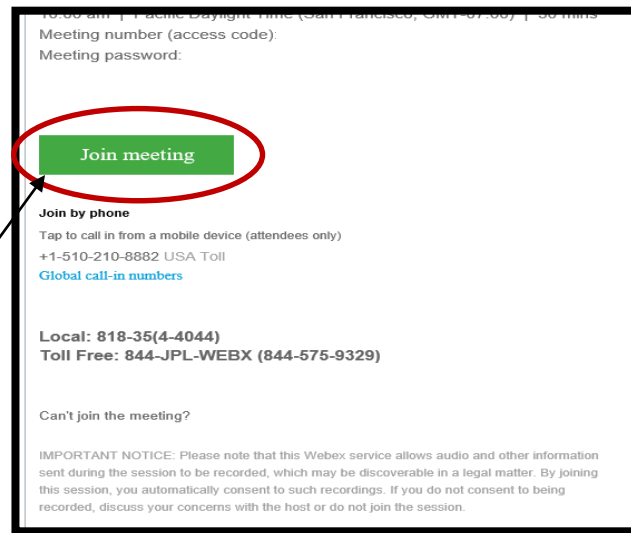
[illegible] am | Pacific Daylight Time (San Francisco, GMT-07:00) | 30 mins
Meeting number (access code):
Meeting password:

Join meeting

Join by phone
Tap to call in from a mobile device (attendees only)
+1-510-210-8882 USA Toll
Global call-in numbers

Local: 818-35(4-4044)
Toll Free: 844-JPL-WEBX (844-575-9329)

Can't join the meeting?

IMPORTANT NOTICE: Please note that this Webex service allows audio and other information sent during the session to be recorded, which may be discoverable in a legal matter. By joining this session, you automatically consent to such recordings. If you do not consent to being recorded, discuss your concerns with the host or do not join the session.